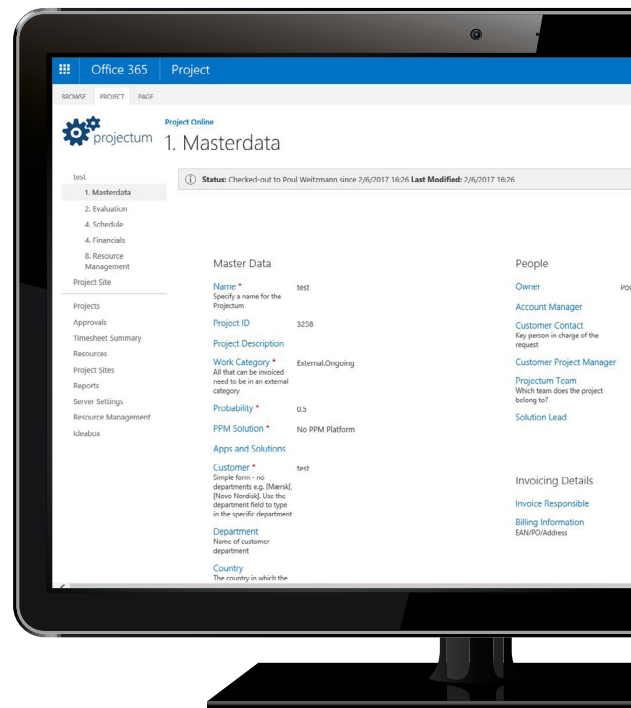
Office 365 Project

BROWSE PROJECT PAGE

projectum

Project Online
1. Masterdata

test
1. Masterdata
2. Evaluation
4. Schedule
4. Financials
8. Resource Management
Project Site
Projects
Approvals
Timesheet Summary
Resources
Project Sites
Reports
Server Settings
Resource Management
Ideabox

Status: Checked-out to Poul Weitzmann since 2/6/2017 16:26 Last Modified: 2/6/2017 16:26

Master Data

Name *
Specify a name for the Projectum
test

Project ID
3258

Project Description

Work Category *
All that can be invoiced need to be in an external category
External.Ongoing

Probability *
0.5

PPM Solution *
No PPM Platform

Apps and Solutions

Customer *
Simple form - no departments e.g. [Mærsk], [Novo Nordisk]. Use the department field to type in the specific department
test

Department
Name of customer department

Country
The country in which the

People

Owner
Po

Account Manager

Customer Contact
Key person in charge of the request

Customer Project Manager

Projectum Team
Which team does the project belong to?

Solution Lead

Invoicing Details

Invoice Responsible

Billing Information
EAN/PO/Address